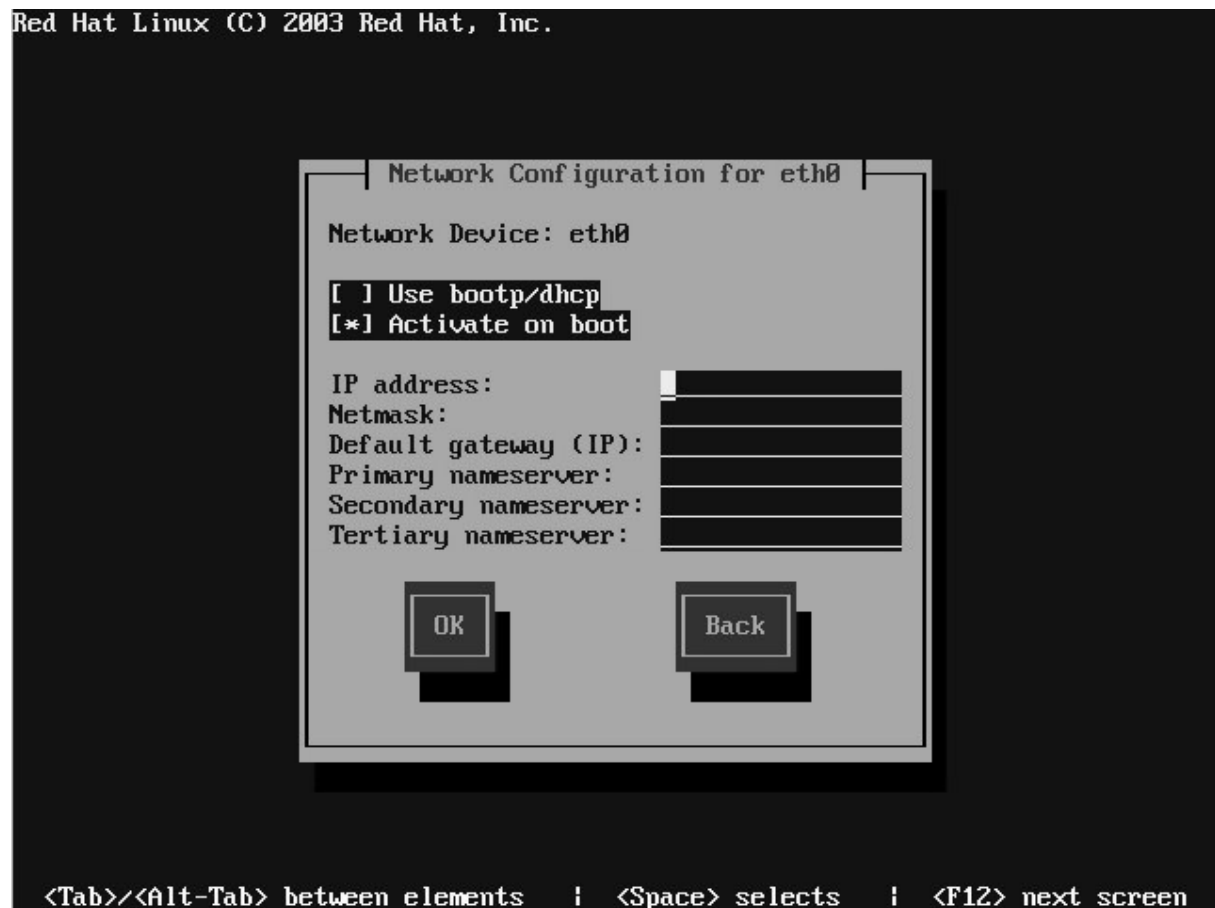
Red Hat Linux (C) 2003 Red Hat, Inc.

Network Configuration for eth0

Network Device: eth0

[ ] Use bootp/dhcp
[*] Activate on boot

IP address:
Netmask:
Default gateway (IP):
Primary nameserver:
Secondary nameserver:
Tertiary nameserver:

OK

Back

<Tab>/<Alt-Tab> between elements | <Space> selects | <F12> next screen